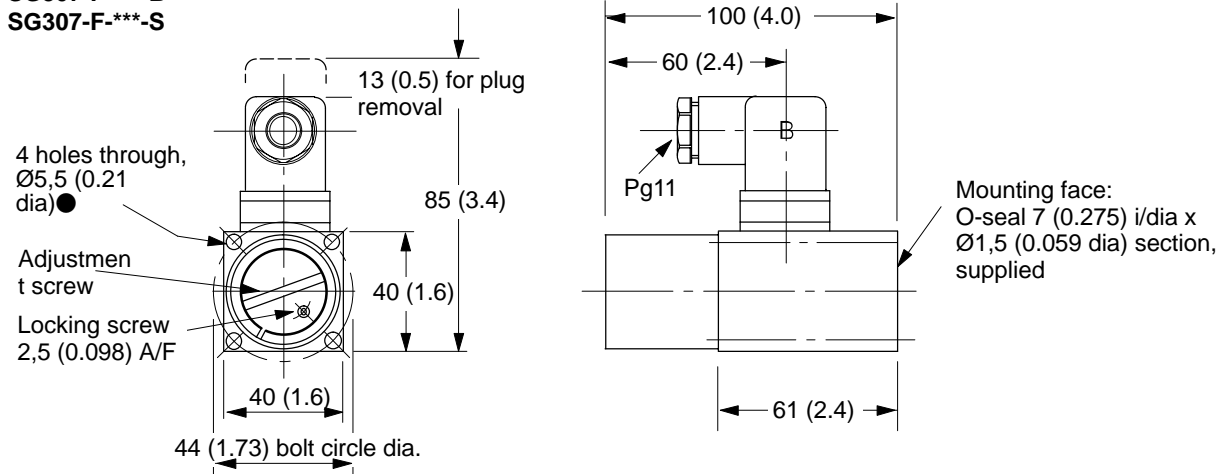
SG307-F-***-D
SG307-F-***-S

13 (0.5) for plug removal

4 holes through, Ø5,5 (0.21 dia)●

85 (3.4)

Adjustmen t screw

40 (1.6)

Locking screw 2,5 (0.098) A/F

40 (1.6)

44 (1.73) bolt circle dia.

100 (4.0)

60 (2.4)

B

Pg11

Mounting face: O-seal 7 (0.275) i/dia x Ø1,5 (0.059 dia) section, supplied

61 (2.4)